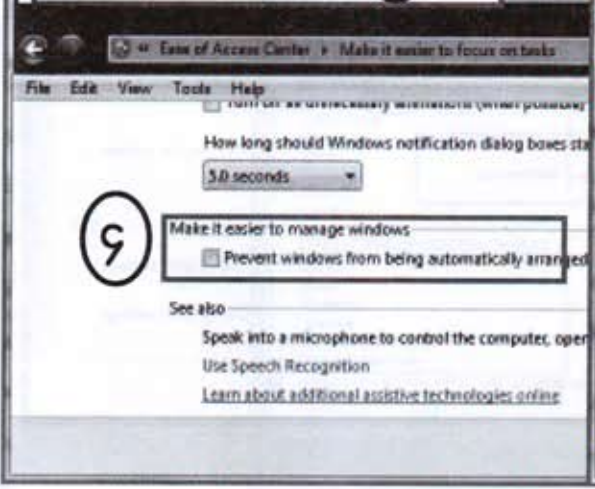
« Ease of Access Center ▸ Make it easier to focus on tasks

File Edit View Tools Help

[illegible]

How long should Windows notification dialog boxes sta

5.0 seconds

9

Make it easier to manage windows

Prevent windows from being automatically arran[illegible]

See also

Speak into a microphone to control the computer, oper

Use Speech Recognition

Learn about additional assistive technologies online